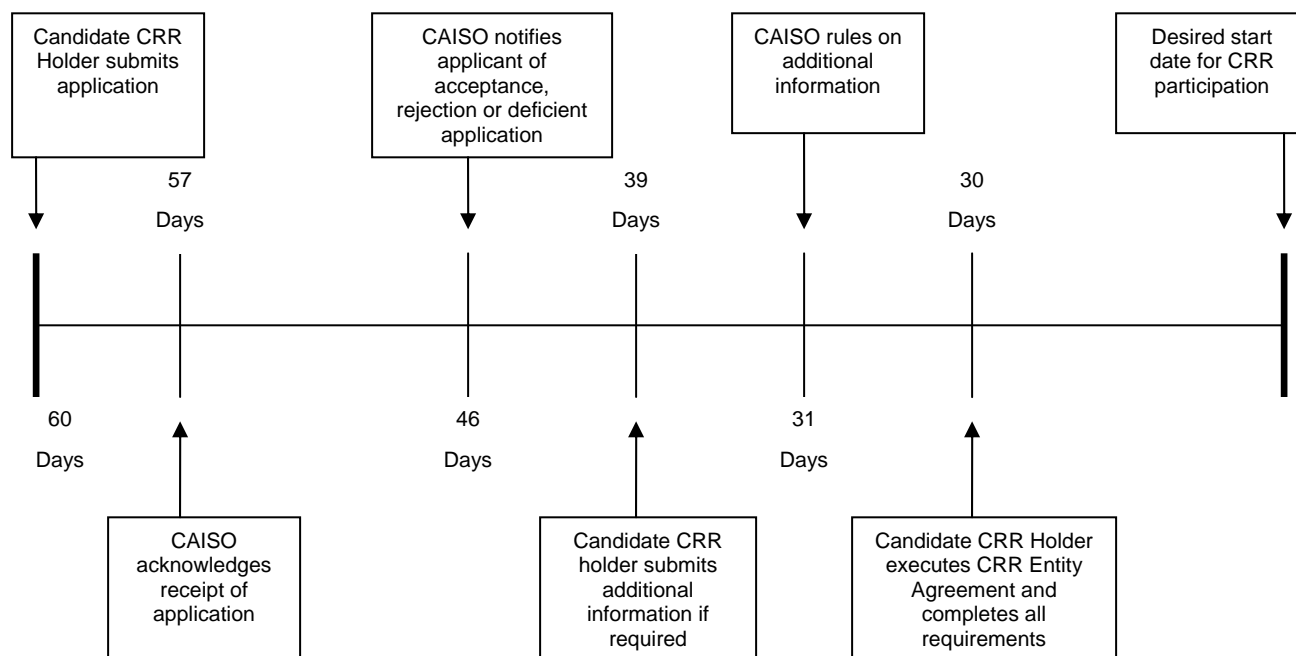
Candidate CRR Holder submits application

CAISO notifies applicant of acceptance, rejection or deficient application

CAISO rules on additional information

Desired start date for CRR participation

57

Days

39

Days

30

Days

60

Days

46

Days

31

Days

CAISO acknowledges receipt of application

Candidate CRR holder submits additional information if required

Candidate CRR Holder executes CRR Entity Agreement and completes all requirements